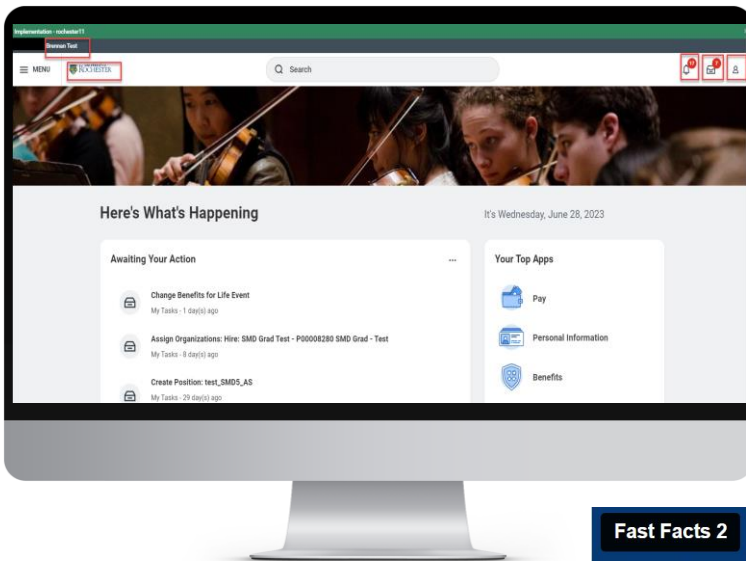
Implementation - rochester11

Brennan Test

MENU ROCHESTER

Search

Here's What's Happening

It's Wednesday, June 28, 2023

Awaiting Your Action

Change Benefits for Life Event
My Tasks - 1 day(s) ago

Assign Organizations: Hire: SMD Grad Test - P00008280 SMD Grad - Test
My Tasks - 8 day(s) ago

Create Position: test_SMD5_AS
My Tasks - 29 day(s) ago

Your Top Apps

Pay

Personal Information

Benefits

Fast Facts 2